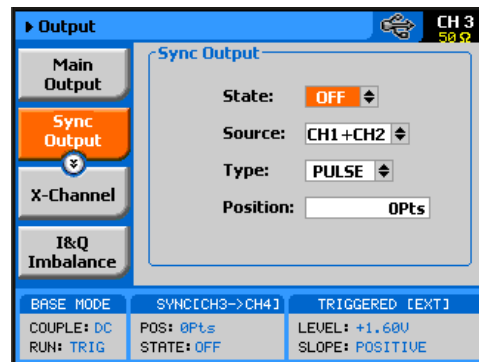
▶ Output

CH 3
50 Ω

Main Output

Sync Output

X-Channel

I&Q Imbalance

Sync Output

State: OFF

Source: CH1+CH2

Type: PULSE

Position: 0Pts

BASE MODE
COUPLE: DC
RUN: TRIG

SYNC[CH3->CH4]
POS: 0Pts
STATE: OFF

TRIGGERED [EXT]
LEVEL: +1.60V
SLOPE: POSITIVE